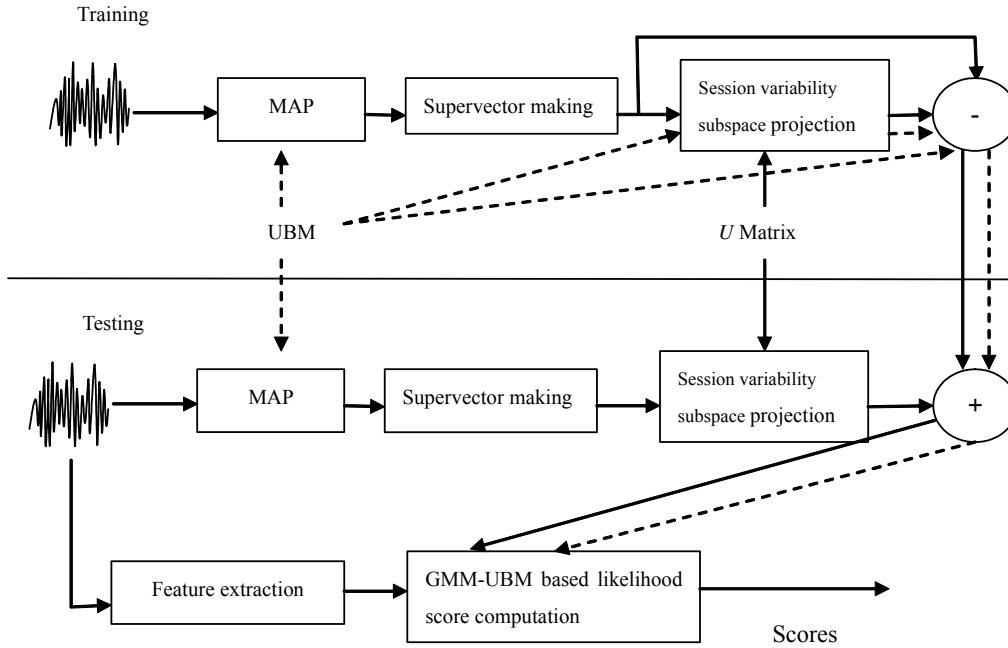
Training

MAP

Supervector making

Session variability subspace projection

-

UBM

$U$ Matrix

Testing

MAP

Supervector making

Session variability subspace projection

+

Feature extraction

GMM-UBM based likelihood score computation

Scores